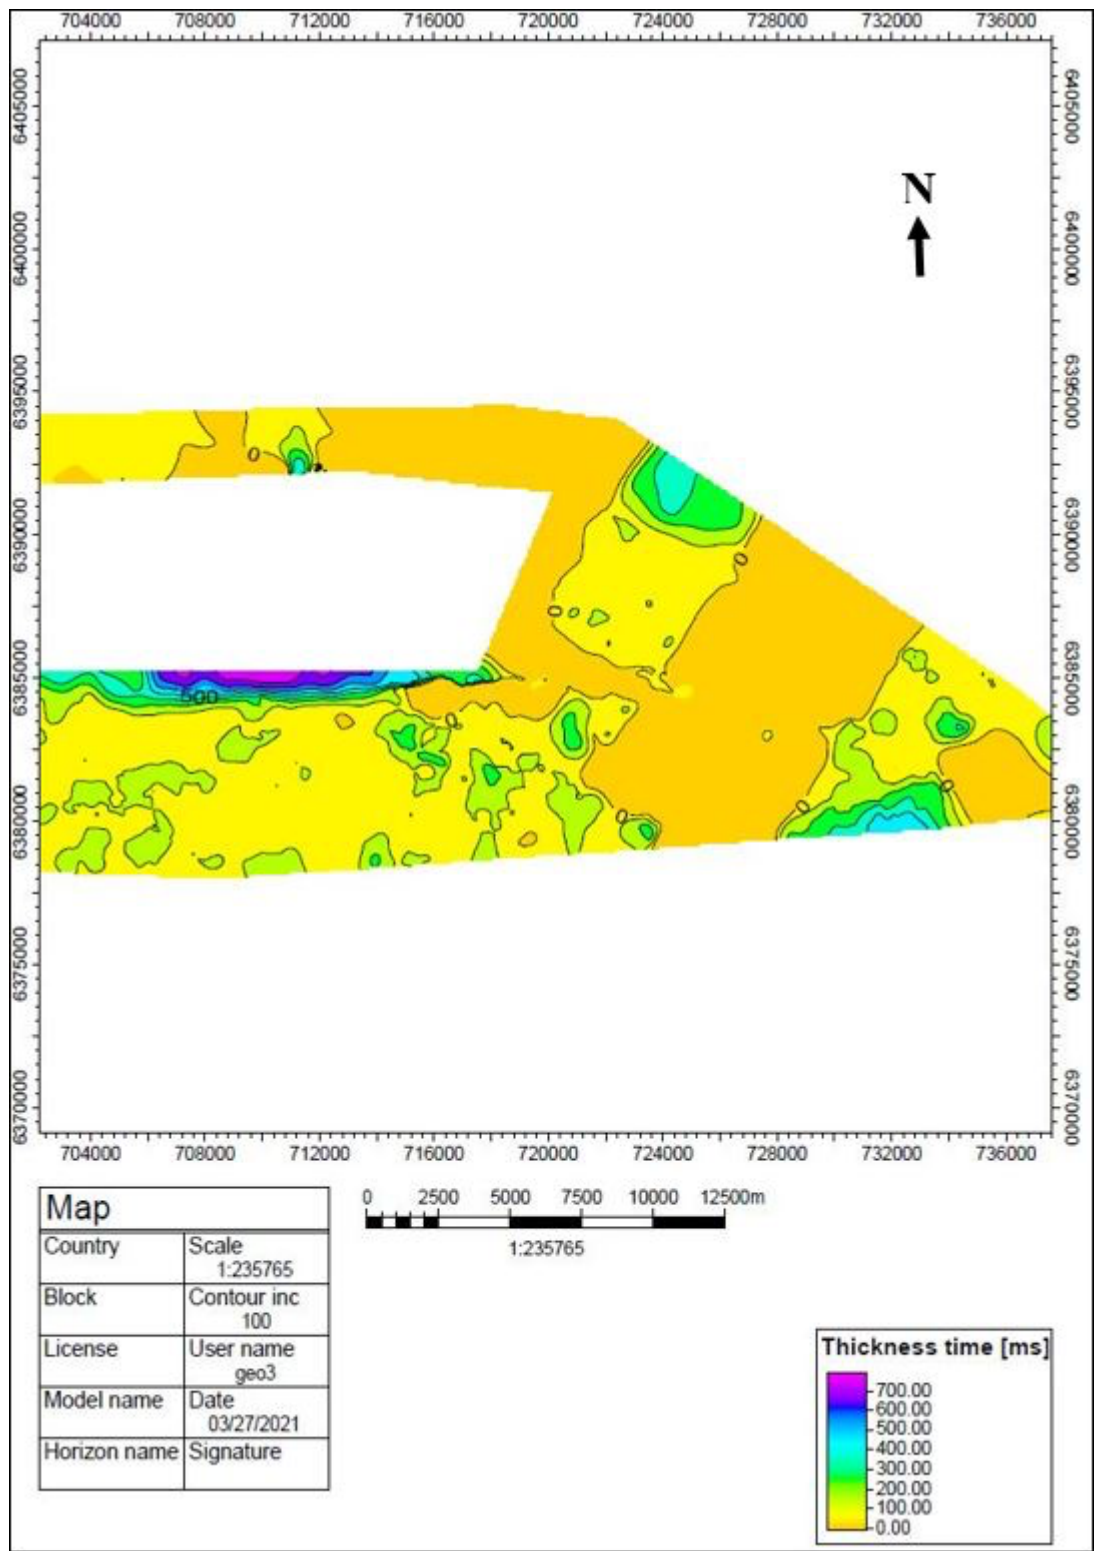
704000 708000 712000 716000 720000 724000 728000 732000 736000

6405000
6400000
6395000
6390000
6385000
6380000
6375000
6370000

6405000
6400000
6395000
6390000
6385000
6380000
6375000
6370000

N

0
0
0
500

704000 708000 712000 716000 720000 724000 728000 732000 736000

| Map | |
|---|---|
| Country | Scale 1:235765 |
| Block | Contour inc 100 |
| License | User name geo3 |
| Model name | Date 03/27/2021 |
| Horizon name | Signature |

0 2500 5000 7500 10000 12500m
1:235765

Thickness time [ms]
700.00
600.00
500.00
400.00
300.00
200.00
100.00
0.00